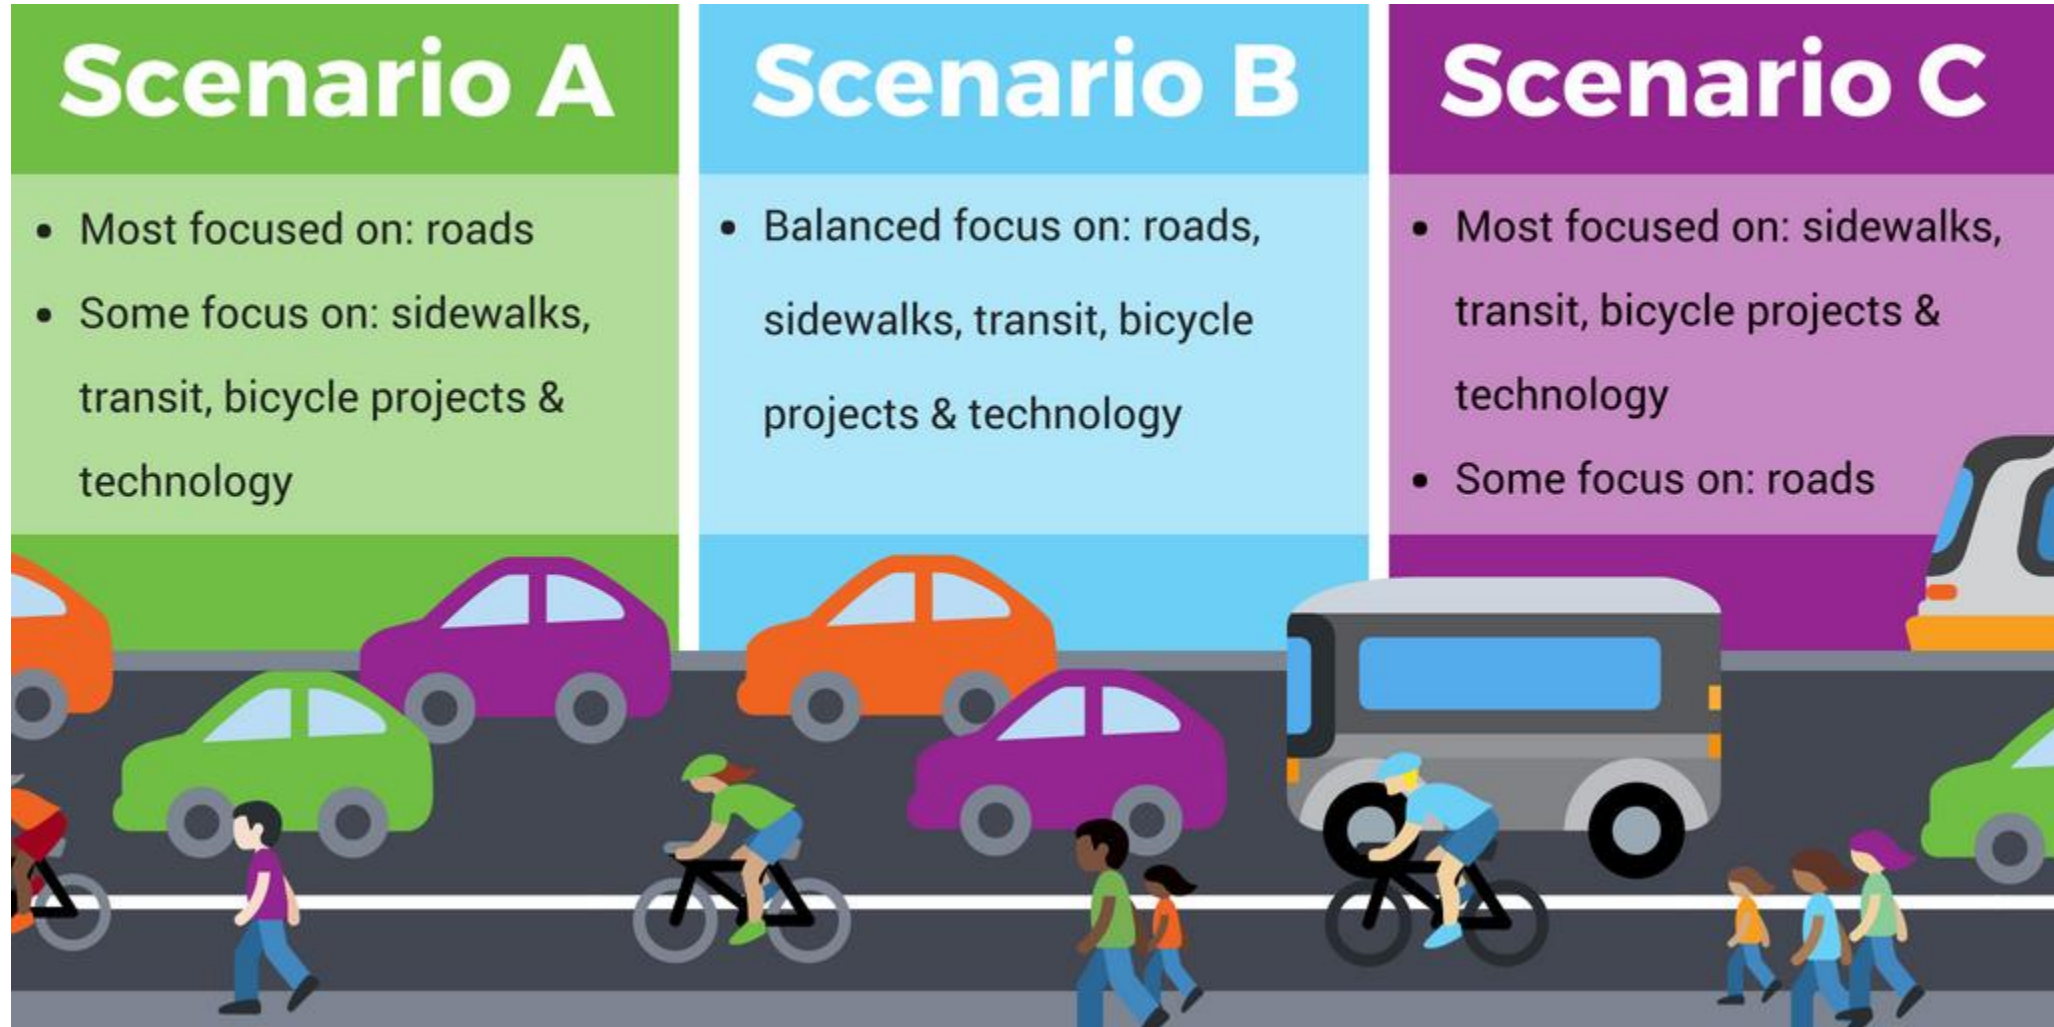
Scenario A

- Most focused on: roads
- Some focus on: sidewalks, transit, bicycle projects & technology

Scenario B

- Balanced focus on: roads, sidewalks, transit, bicycle projects & technology

Scenario C

- Most focused on: sidewalks, transit, bicycle projects & technology
- Some focus on: roads